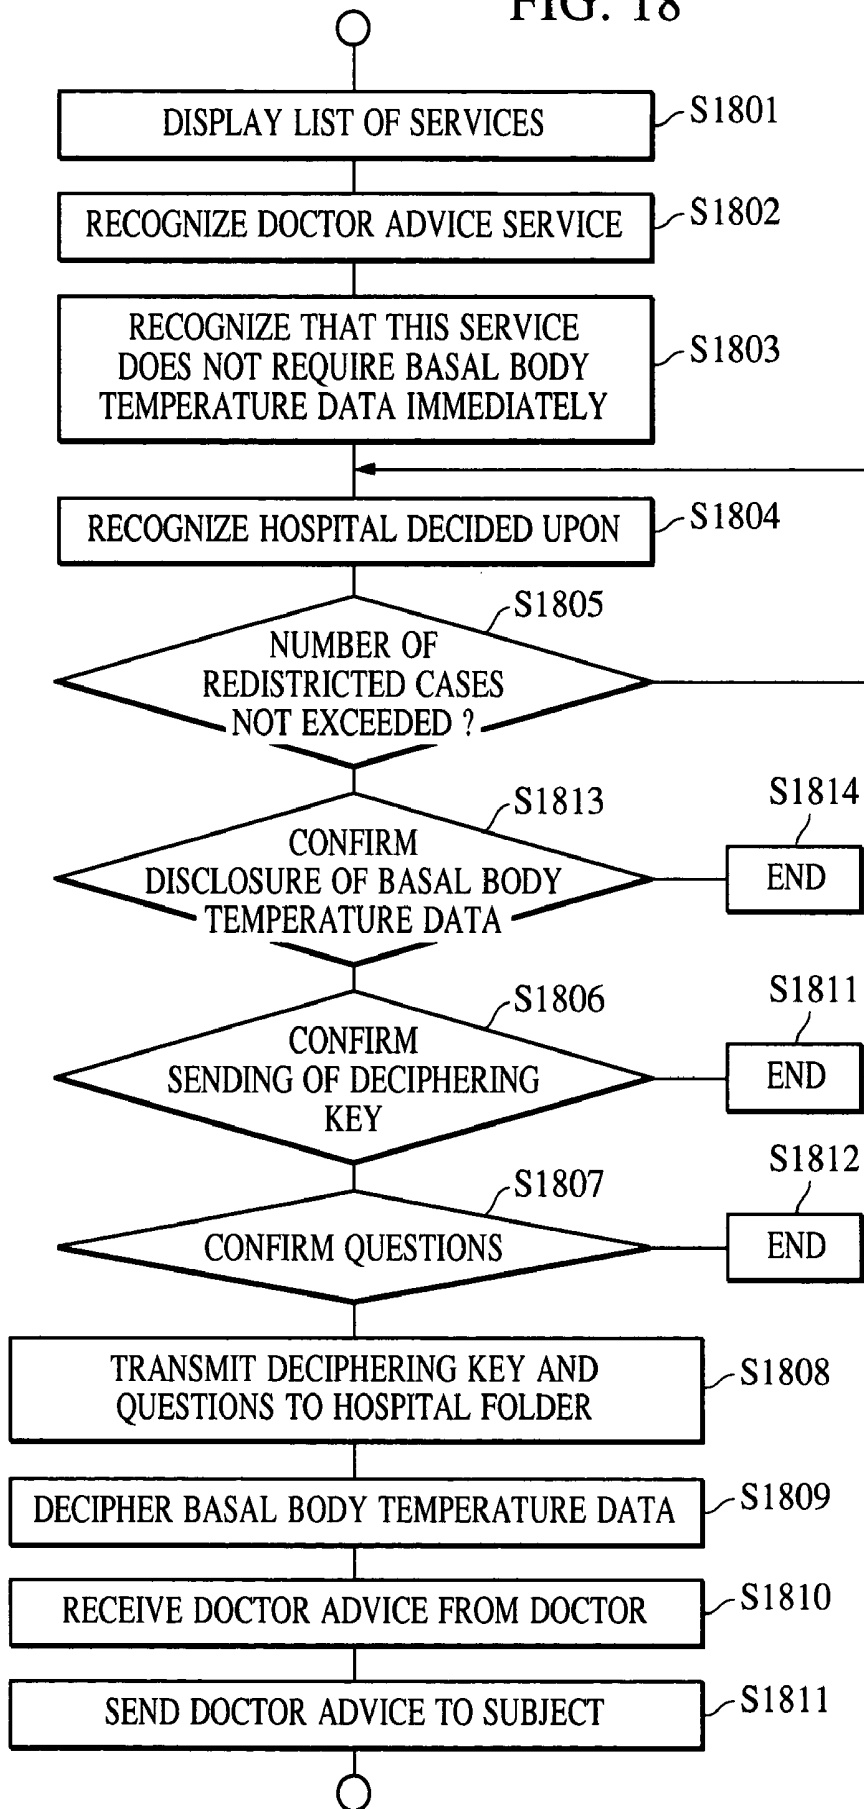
FIG. 18

DISPLAY LIST OF SERVICES S1801

RECOGNIZE DOCTOR ADVICE SERVICE S1802

RECOGNIZE THAT THIS SERVICE DOES NOT REQUIRE BASAL BODY TEMPERATURE DATA IMMEDIATELY S1803

RECOGNIZE HOSPITAL DECIDED UPON S1804

S1805 NUMBER OF REDISTRICTED CASES NOT EXCEEDED ?

S1813 CONFIRM DISCLOSURE OF BASAL BODY TEMPERATURE DATA

S1814 END

S1806 CONFIRM SENDING OF DECIPHERING KEY

S1811 END

S1807 CONFIRM QUESTIONS

S1812 END

TRANSMIT DECIPHERING KEY AND QUESTIONS TO HOSPITAL FOLDER S1808

DECIPHER BASAL BODY TEMPERATURE DATA S1809

RECEIVE DOCTOR ADVICE FROM DOCTOR S1810

SEND DOCTOR ADVICE TO SUBJECT S1811